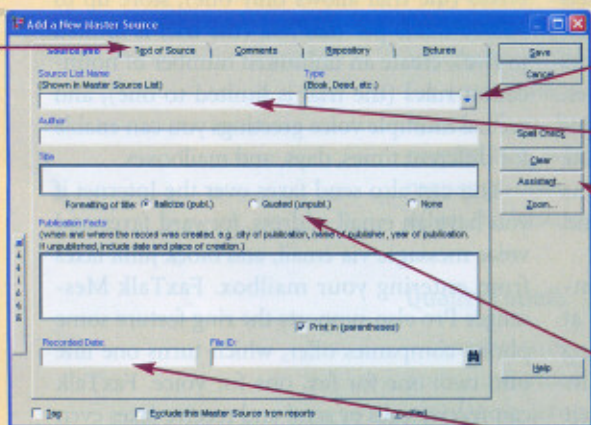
Add a New Master Source

Source Info | Text of Source | Comments | Repository | Pictures

Save
Cancel

Source List Name
(Shown in Master Source List)

Type
(Book, Deed, etc.)

Author

Spell Check

Title

Clear
Assistant...
Zoom...

Formatting of title: Italicize (publ.) Quoted (unpubl.) None

Publication Facts:
(when and where the record was created, e.g. city of publication, name of publisher, year of publication. If unpublished, include date and place of creation.)

Print in (parentheses)

Recorded Date:

File ID:

Help

Tag

Exclude this Master Source from reports

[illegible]